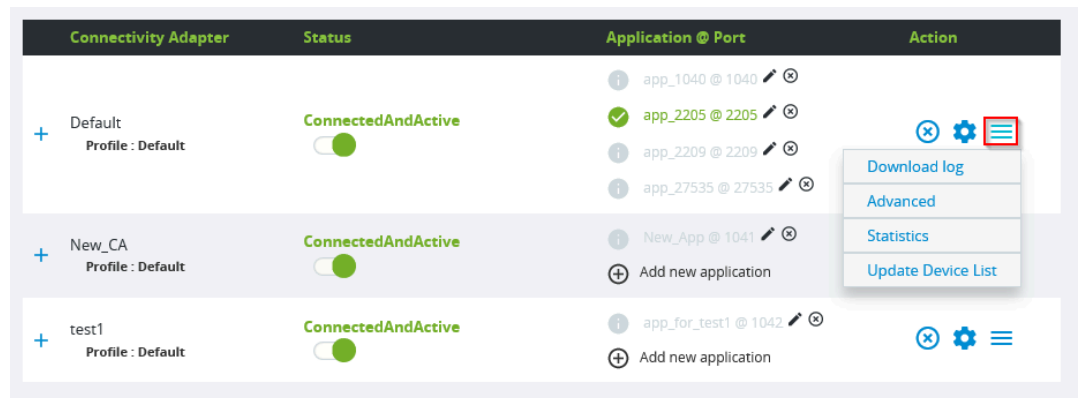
| Connectivity Adapter | Status | Application @ Port | Action |
|---|---|---|---|
| + Default Profile : Default | ConnectedAndActive | app_1040 @ 1040 app_2205 @ 2205 app_2209 @ 2209 app_27535 @ 27535 | |
| + New_CA Profile : Default | ConnectedAndActive | New_App @ 1041 Add new application | |
| + test1 Profile : Default | ConnectedAndActive | app_for_test1 @ 1042 Add new application | |

Download log
Advanced
Statistics
Update Device List